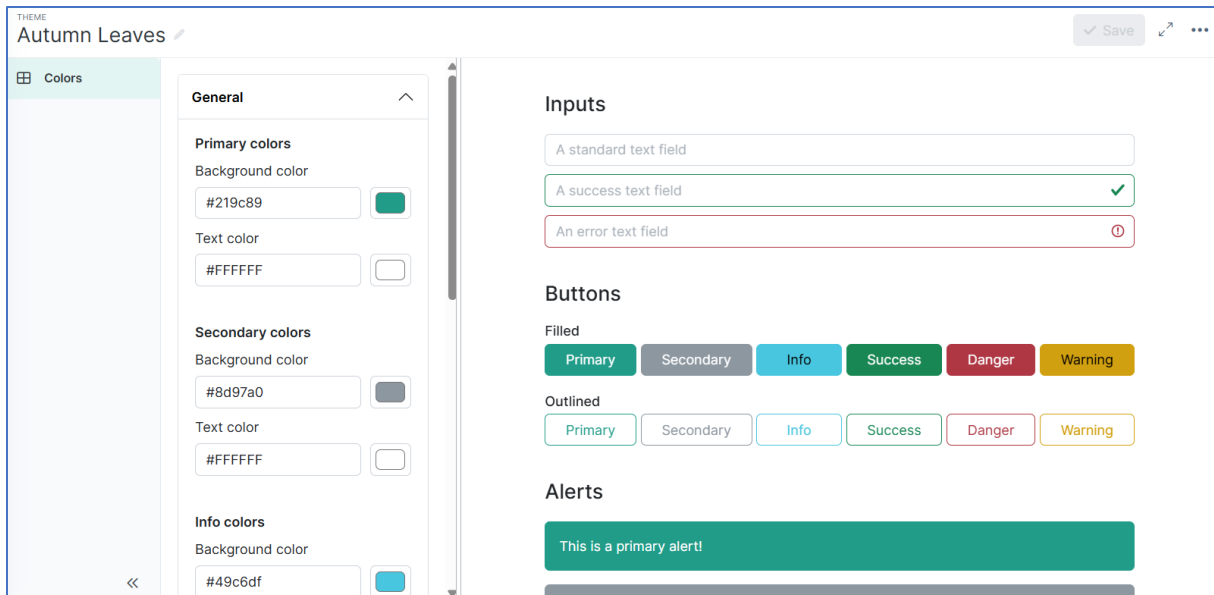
THEME
Autumn Leaves

Save

Colors

General

Primary colors
Background color
#219c89
Text color
#FFFFFF

Secondary colors
Background color
#8d97a0
Text color
#FFFFFF

Info colors
Background color
#49c6df

«

Inputs
A standard text field
A success text field
An error text field

Buttons
Filled
Primary Secondary Info Success Danger Warning
Outlined
Primary Secondary Info Success Danger Warning

Alerts
This is a primary alert!